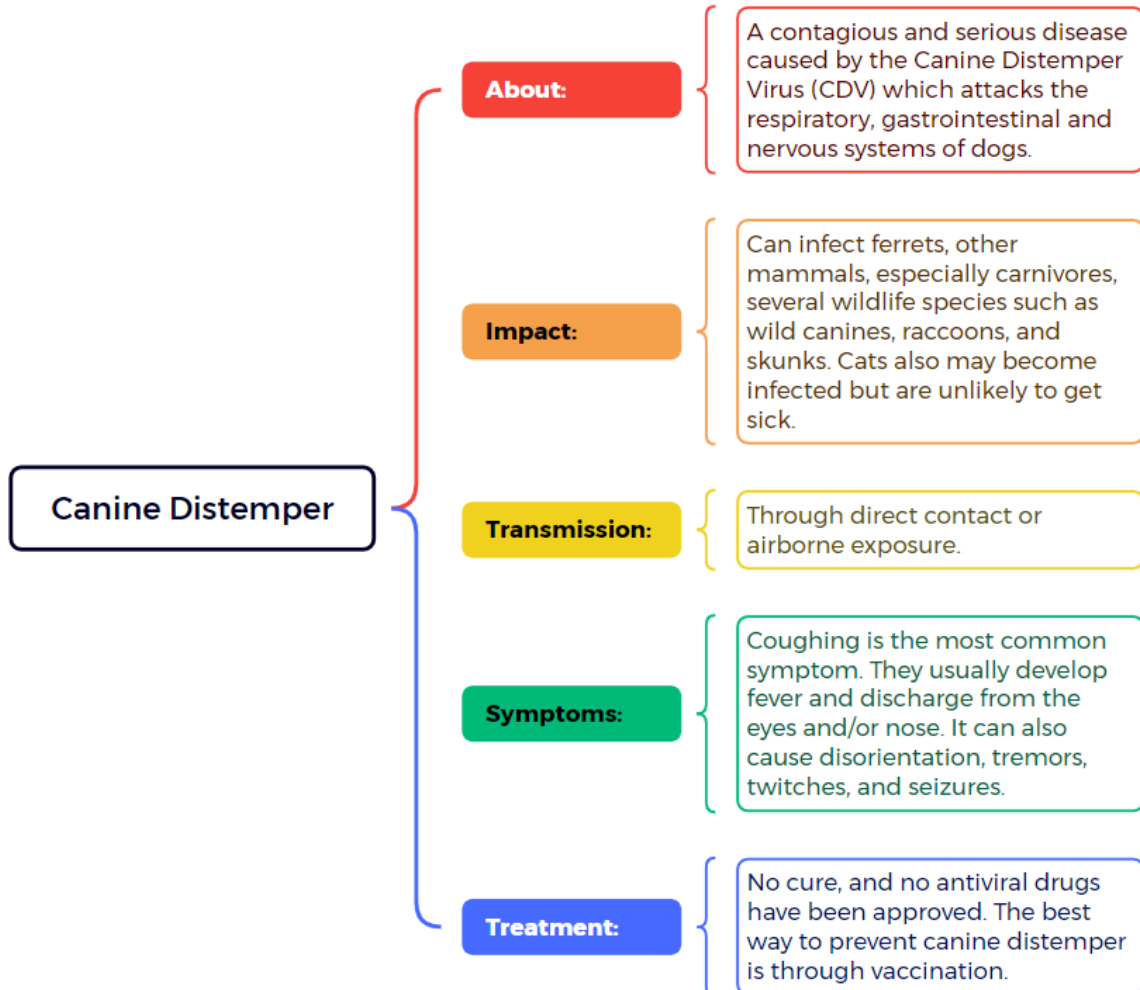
Canine Distemper

About:

A contagious and serious disease caused by the Canine Distemper Virus (CDV) which attacks the respiratory, gastrointestinal and nervous systems of dogs.

Impact:

Can infect ferrets, other mammals, especially carnivores, several wildlife species such as wild canines, raccoons, and skunks. Cats also may become infected but are unlikely to get sick.

Transmission:

Through direct contact or airborne exposure.

Symptoms:

Coughing is the most common symptom. They usually develop fever and discharge from the eyes and/or nose. It can also cause disorientation, tremors, twitches, and seizures.

Treatment:

No cure, and no antiviral drugs have been approved. The best way to prevent canine distemper is through vaccination.